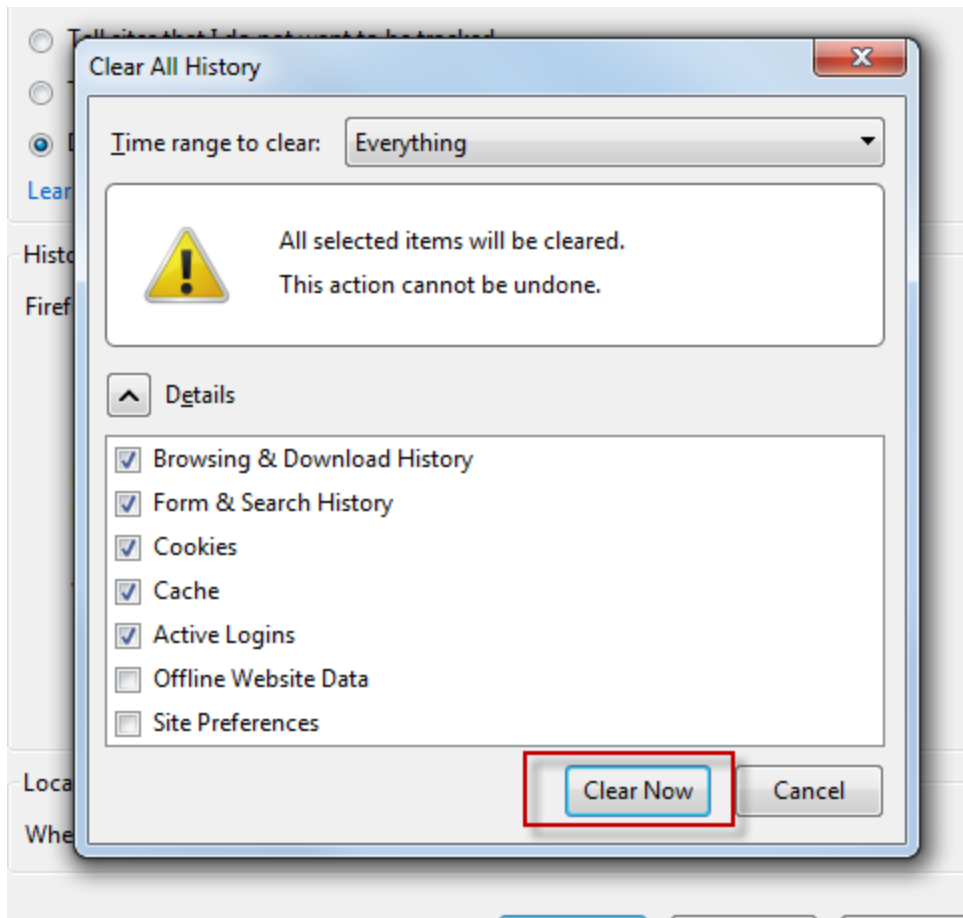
Clear All History

Time range to clear: Everything

All selected items will be cleared.
This action cannot be undone.

Details

Browsing & Download History
Form & Search History
Cookies
Cache
Active Logins
Offline Website Data
Site Preferences

Clear Now
Cancel

Lear
Histo
Firef
Loca
Whe